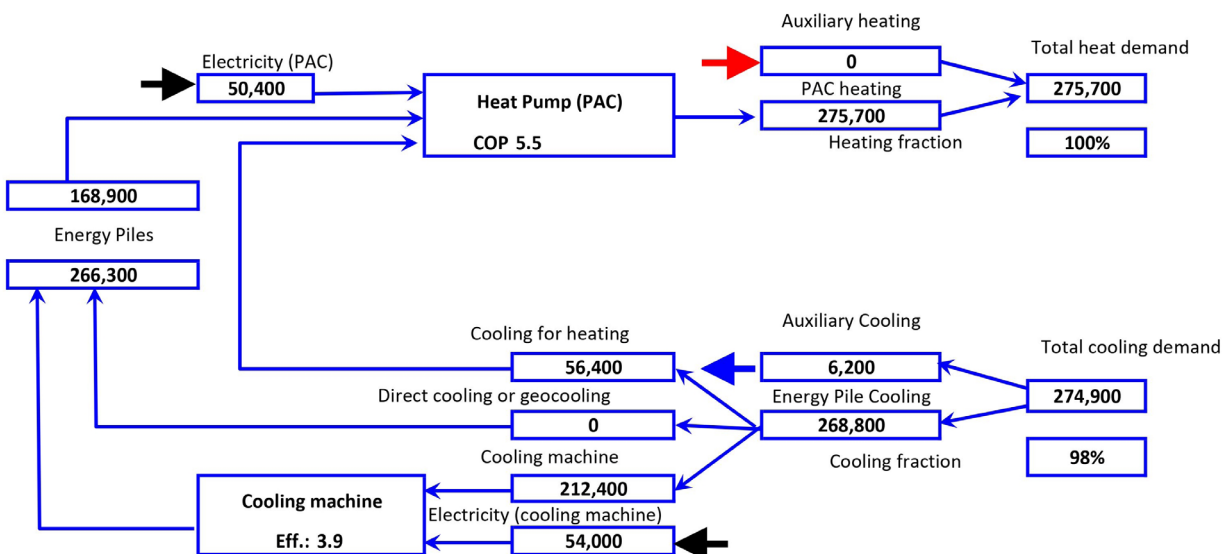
Auxiliary heating

Electricity (PAC)

50,400

0

Total heat demand

PAC heating

275,700

Heat Pump (PAC)

275,700

COP 5.5

Heating fraction

100%

168,900

Energy Piles

266,300

Auxiliary Cooling

Cooling for heating

Total cooling demand

56,400

6,200

Direct cooling or geocooling

Energy Pile Cooling

274,900

0

268,800

Cooling machine

Cooling fraction

98%

212,400

Cooling machine

Electricity (cooling machine)

Eff.: 3.9

54,000